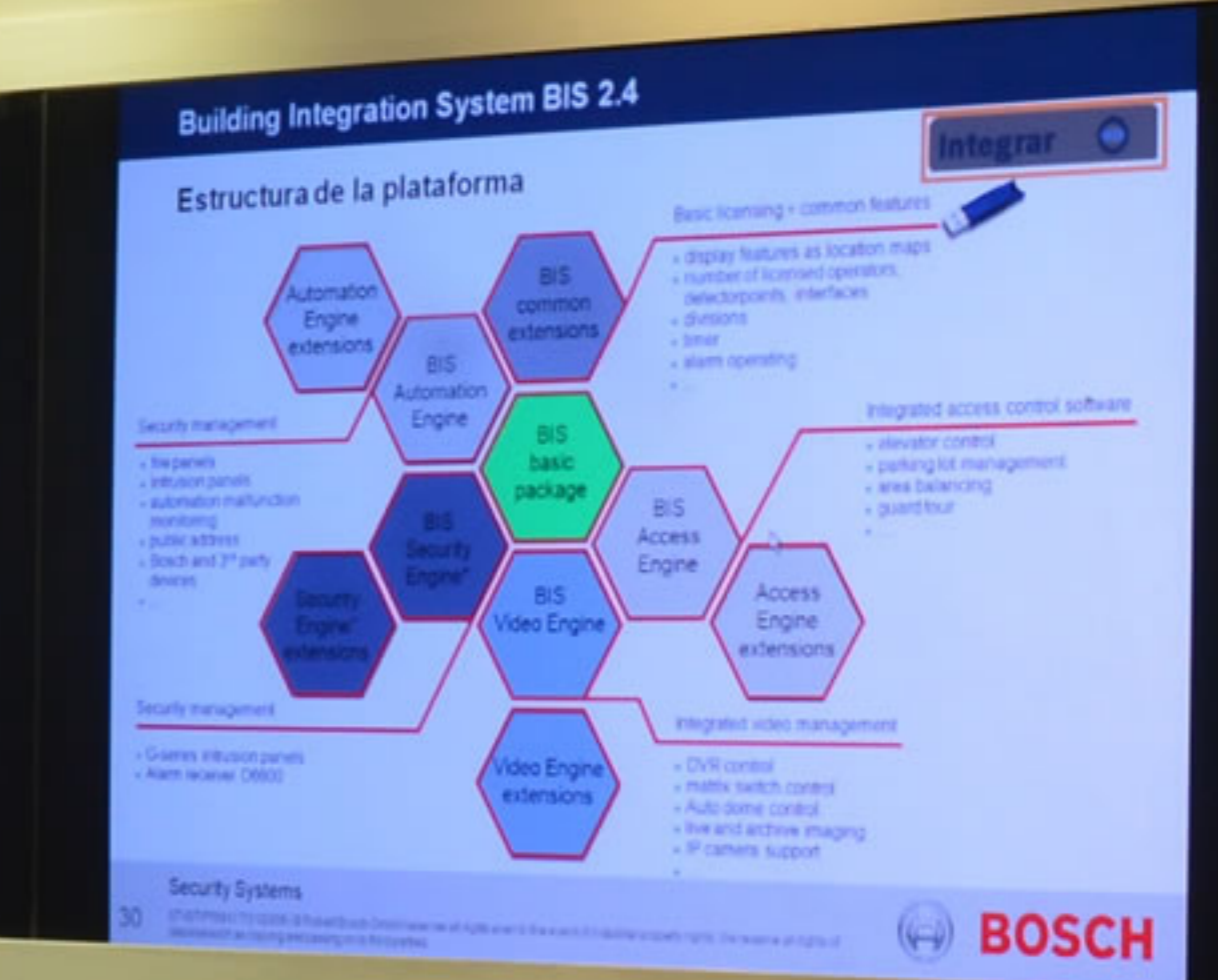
Building Integration System BIS 2.4

Integrar

Estructura de la plataforma

Basic licensing + common features
- display features as location maps
- number of licensed operators, detectorpoints, interfaces
- divisions
- timer
- alarm operating
- ...

Automation Engine extensions

BIS common extensions

BIS Automation Engine

BIS basic package

Security management
- fire panels
- intrusion panels
- automation malfunction monitoring
- public address
- Bosch and 3rd party devices
- ...

Integrated access control software
- elevator control
- parking lot management
- area balancing
- guard tour
- ...

BIS Security Engine*

BIS Access Engine

Security Engine* extensions

BIS Video Engine

Access Engine extensions

Security management
- G-series intrusion panels
- Alarm receiver D6600

Integrated video management
- DVR control
- matrix switch control
- Auto dome control
- live and archive imaging
- IP camera support
- ...

Video Engine extensions

Security Systems

30 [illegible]

BOSCH